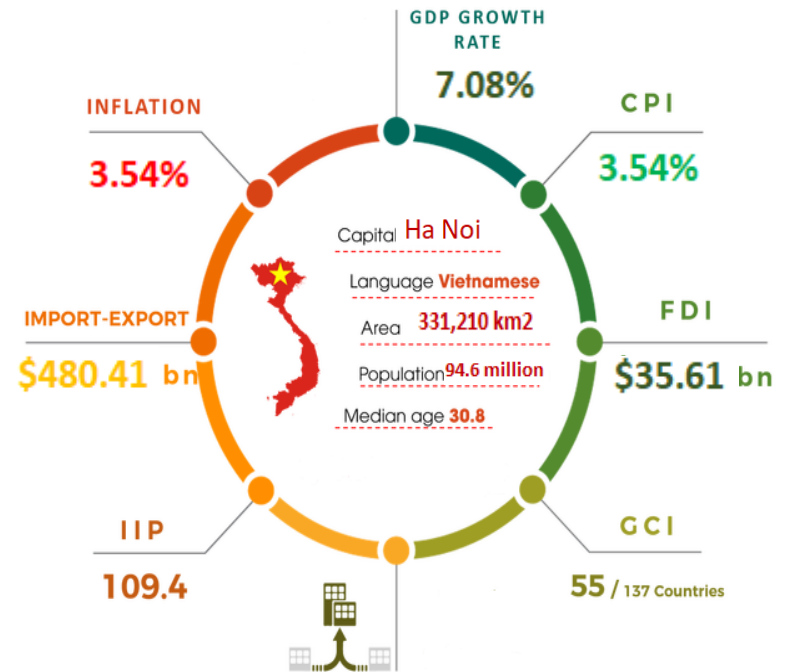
GDP GROWTH RATE
7.08%

INFLATION
3.54%

CPI
3.54%

Capital Ha Noi
Language Vietnamese
Area 331,210 km2
Population 94.6 million
Median age 30.8

IMPORT-EXPORT
$480.41 bn

FDI
$35.61 bn

IIP
109.4

GCI
55 / 137 Countries